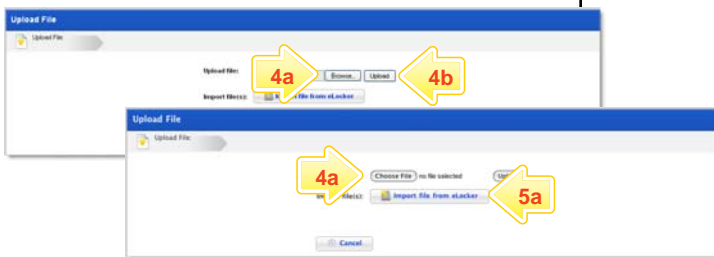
Upload File

Upload File

Upload file:

4a

Browse...

Upload

4b

Import file(s):

I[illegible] file from eLocker

Upload File

Upload File

4a

Choose File

no file selected

Up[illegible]

Im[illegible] file(s):

Import file from eLocker

5a

Cancel